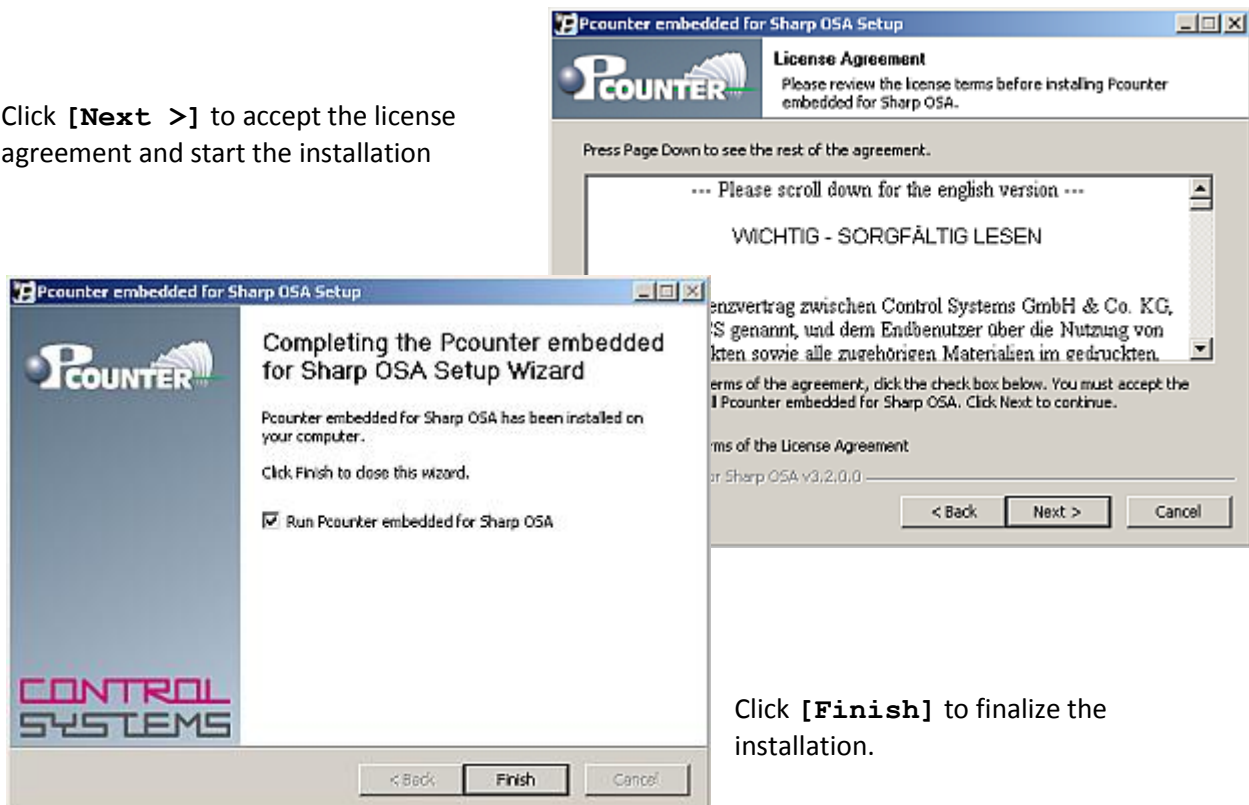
Click **[Next >]** to accept the license agreement and start the installation

Pcounter embedded for Sharp OSA Setup

License Agreement

Please review the license terms before installing Pcounter embedded for Sharp OSA.

PCOUNTER

Press Page Down to see the rest of the agreement.

--- Please scroll down for the english version ---

WICHTIG - SORGFÄLTIG LESEN

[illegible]enzvertrag zwischen Control Systems GmbH & Co. KG, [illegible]S genannt, und dem Endbenutzer über die Nutzung von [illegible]kten sowie alle zugehörigen Materialien im gedruckten.

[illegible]erms of the agreement, click the check box below. You must accept the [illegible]l Pcounter embedded for Sharp OSA. Click Next to continue.

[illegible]rms of the License Agreement

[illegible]r Sharp OSA v3.2.0.0

< Back | Next > | Cancel

Pcounter embedded for Sharp OSA Setup

PCOUNTER

Completing the Pcounter embedded for Sharp OSA Setup Wizard

Pcounter embedded for Sharp OSA has been installed on your computer.

Click Finish to close this wizard.

☑ Run Pcounter embedded for Sharp OSA

CONTROL SYSTEMS

< Back | Finish | Cancel

Click **[Finish]** to finalize the installation.